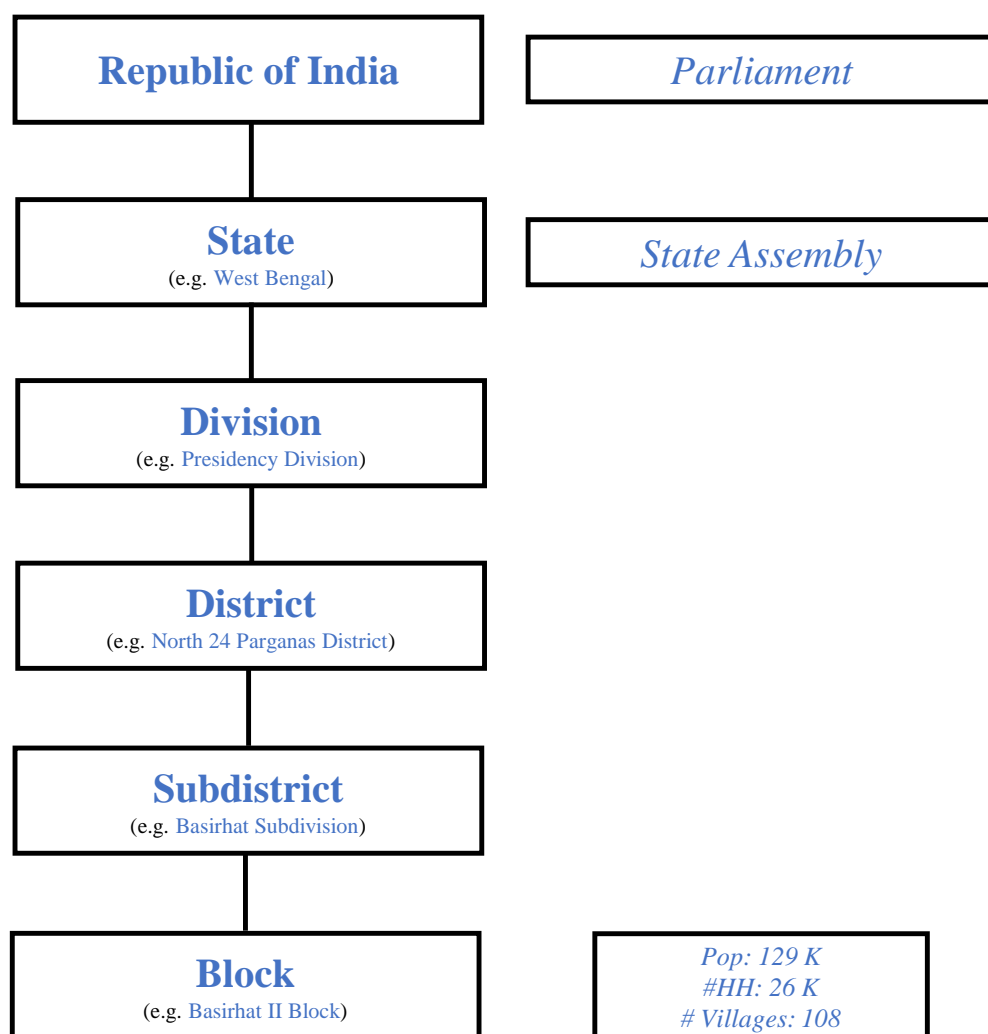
Republic of India

Parliament

State
(e.g. West Bengal)

State Assembly

Division
(e.g. Presidency Division)

District
(e.g. North 24 Parganas District)

Subdistrict
(e.g. Basirhat Subdivision)

Block
(e.g. Basirhat II Block)

Pop: 129 K
#HH: 26 K
# Villages: 108